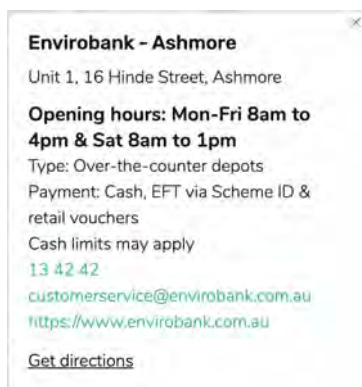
×

Envirobank - Ashmore

Unit 1, 16 Hinde Street, Ashmore

Opening hours: Mon-Fri 8am to 4pm & Sat 8am to 1pm

Type: Over-the-counter depots

Payment: Cash, EFT via Scheme ID & retail vouchers

Cash limits may apply

13 42 42

customerservice@envirobank.com.au

https://www.envirobank.com.au

Get directions